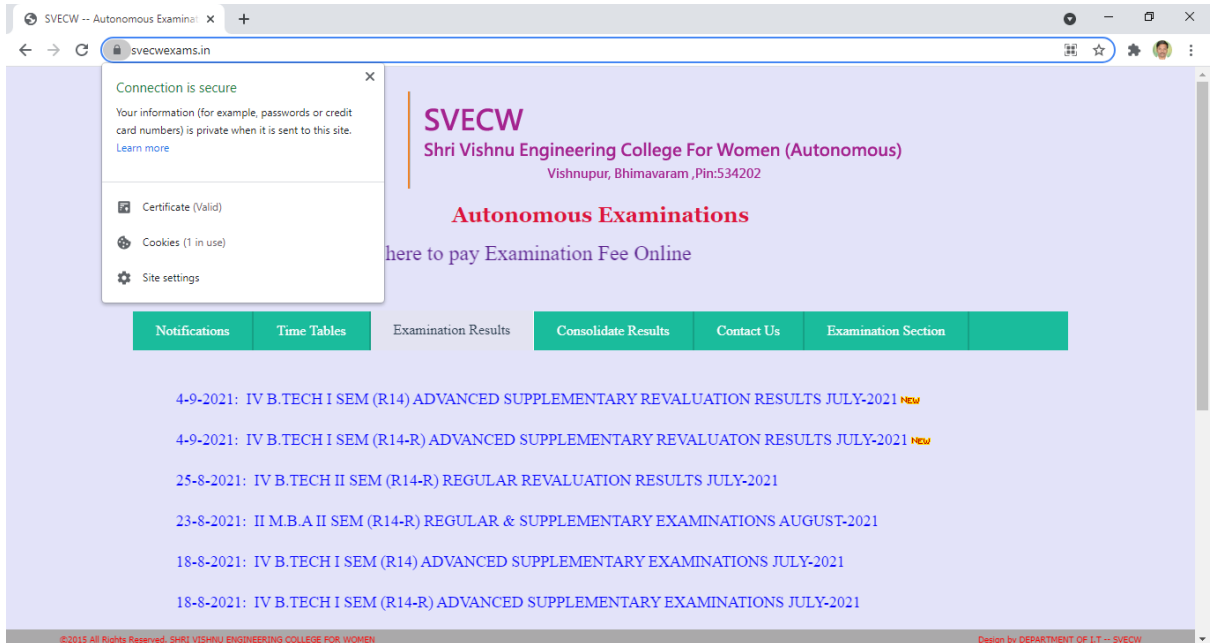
SVECW -- Autonomous Examina ×

svecwexams.in

Connection is secure

Your information (for example, passwords or credit card numbers) is private when it is sent to this site. Learn more

Certificate (Valid)

Cookies (1 in use)

Site settings

SVECW

Shri Vishnu Engineering College For Women (Autonomous)

Vishnupur, Bhimavaram ,Pin:534202

Autonomous Examinations

here to pay Examination Fee Online

| Notifications | Time Tables | Examination Results | Consolidate Results | Contact Us | Examination Section |
|---|---|---|---|---|---|

4-9-2021: IV B.TECH I SEM (R14) ADVANCED SUPPLEMENTARY REVALUATION RESULTS JULY-2021 NEW

4-9-2021: IV B.TECH I SEM (R14-R) ADVANCED SUPPLEMENTARY REVALUATON RESULTS JULY-2021 NEW

25-8-2021: IV B.TECH II SEM (R14-R) REGULAR REVALUATION RESULTS JULY-2021

23-8-2021: II M.B.A II SEM (R14-R) REGULAR & SUPPLEMENTARY EXAMINATIONS AUGUST-2021

18-8-2021: IV B.TECH I SEM (R14) ADVANCED SUPPLEMENTARY EXAMINATIONS JULY-2021

18-8-2021: IV B.TECH I SEM (R14-R) ADVANCED SUPPLEMENTARY EXAMINATIONS JULY-2021

©2015 All Rights Reserved. SHRI VISHNU ENGINEERING COLLEGE FOR WOMEN

Design by DEPARTMENT OF I.T -- SVECW